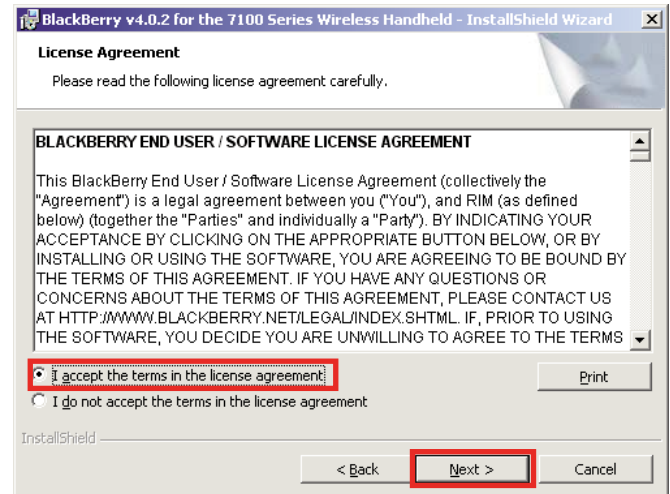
BlackBerry v4.0.2 for the 7100 Series Wireless Handheld - InstallShield Wizard

License Agreement

Please read the following license agreement carefully.

BLACKBERRY END USER / SOFTWARE LICENSE AGREEMENT

This BlackBerry End User / Software License Agreement (collectively the "Agreement") is a legal agreement between you ("You"), and RIM (as defined below) (together the "Parties" and individually a "Party"). BY INDICATING YOUR ACCEPTANCE BY CLICKING ON THE APPROPRIATE BUTTON BELOW, OR BY INSTALLING OR USING THE SOFTWARE, YOU ARE AGREEING TO BE BOUND BY THE TERMS OF THIS AGREEMENT. IF YOU HAVE ANY QUESTIONS OR CONCERNS ABOUT THE TERMS OF THIS AGREEMENT, PLEASE CONTACT US AT HTTP://WWW.BLACKBERRY.NET/LEGAL/INDEX.SHTML. IF, PRIOR TO USING THE SOFTWARE, YOU DECIDE YOU ARE UNWILLING TO AGREE TO THE TERMS

I accept the terms in the license agreement

I do not accept the terms in the license agreement

Print

InstallShield

< Back

Next >

Cancel